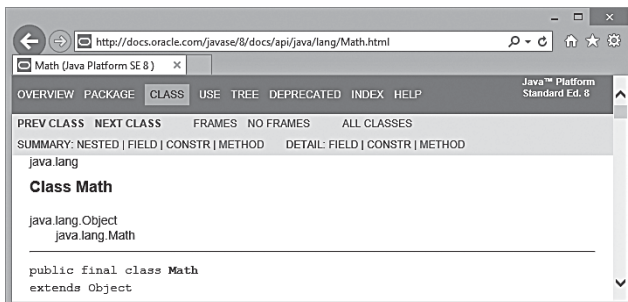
http://docs.oracle.com/javase/8/docs/api/java/lang/Math.html

Math (Java Platform SE 8)

OVERVIEW PACKAGE CLASS USE TREE DEPRECATED INDEX HELP

Java™ Platform
Standard Ed. 8

PREV CLASS NEXT CLASS FRAMES NO FRAMES ALL CLASSES

SUMMARY: NESTED | FIELD | CONSTR | METHOD DETAIL: FIELD | CONSTR | METHOD

java.lang

Class Math

java.lang.Object
java.lang.Math

public final class Math
extends Object